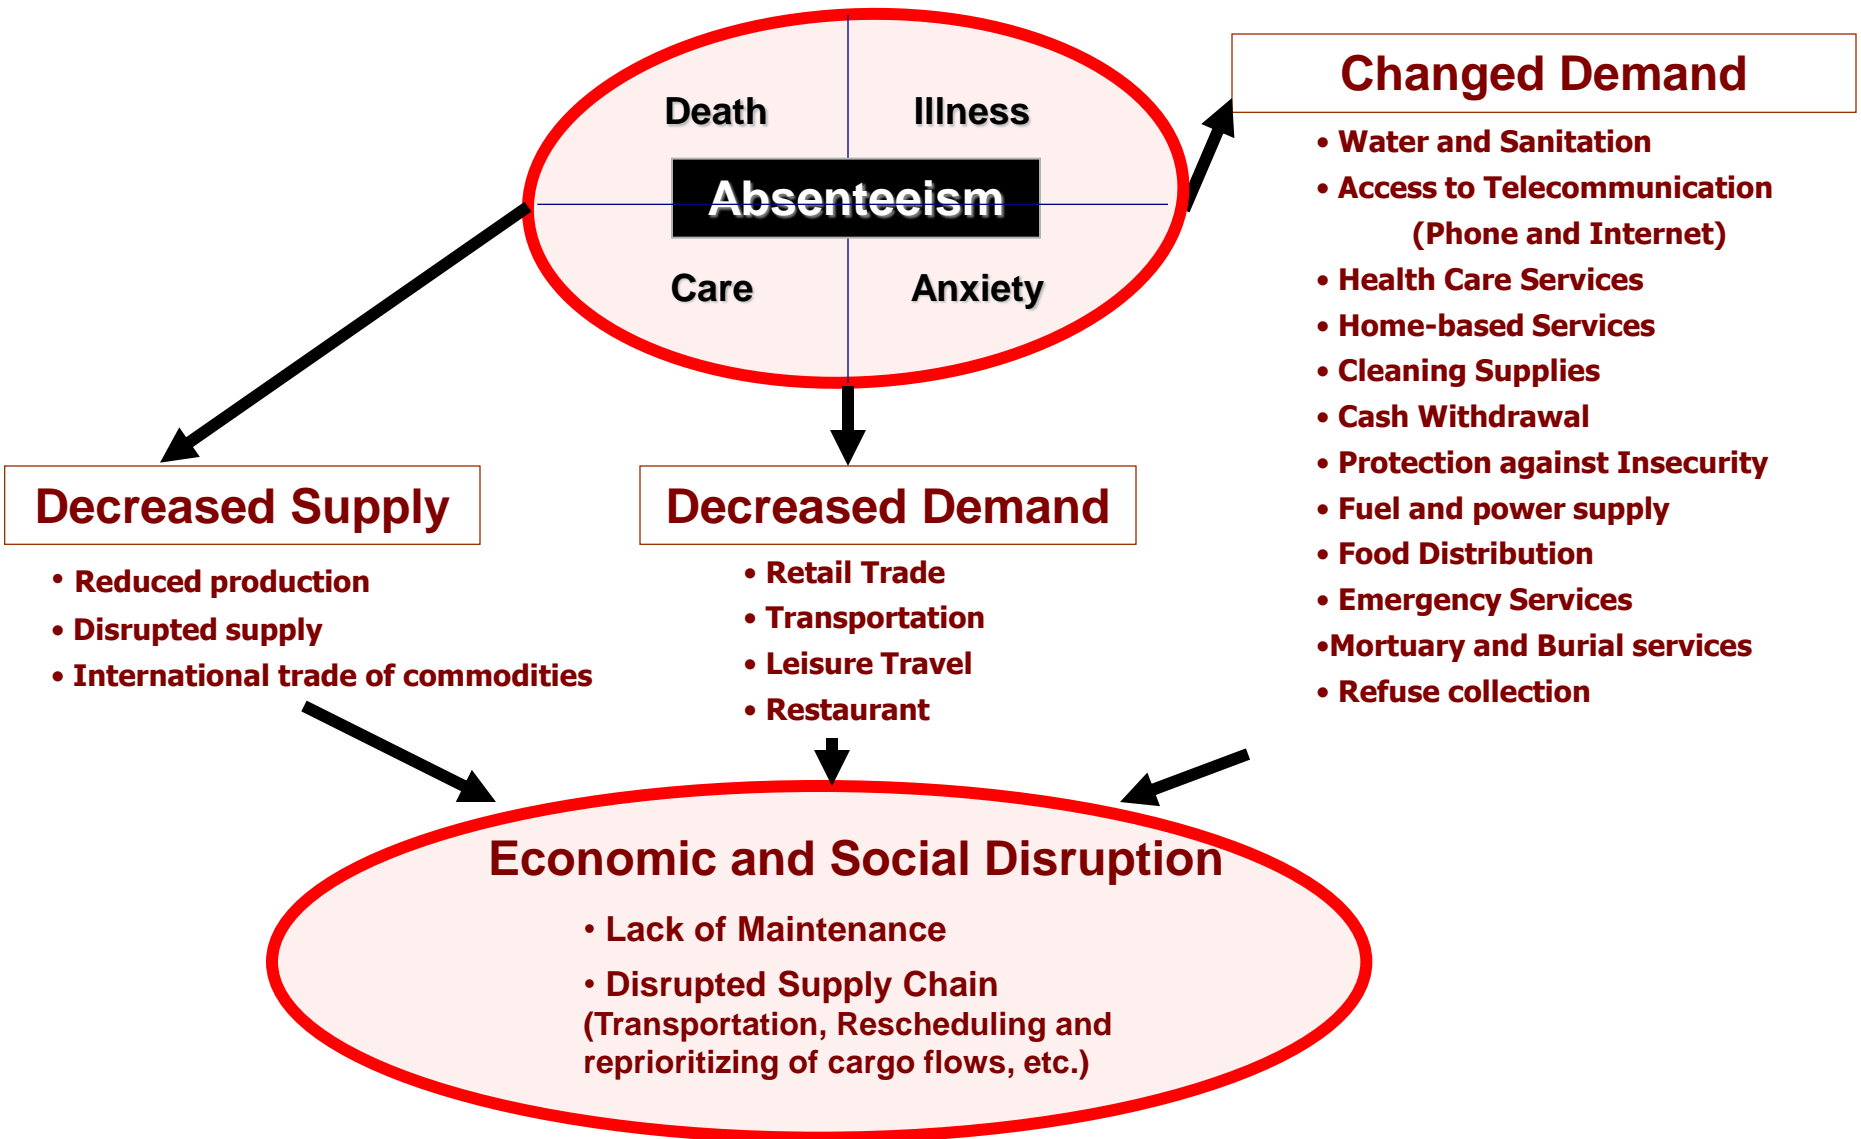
Death
Illness
Absenteeism
Care
Anxiety

Changed Demand
• Water and Sanitation
• Access to Telecommunication (Phone and Internet)
• Health Care Services
• Home-based Services
• Cleaning Supplies
• Cash Withdrawal
• Protection against Insecurity
• Fuel and power supply
• Food Distribution
• Emergency Services
•Mortuary and Burial services
• Refuse collection

Decreased Supply
• Reduced production
• Disrupted supply
• International trade of commodities

Decreased Demand
• Retail Trade
• Transportation
• Leisure Travel
• Restaurant

Economic and Social Disruption
• Lack of Maintenance
• Disrupted Supply Chain (Transportation, Rescheduling and reprioritizing of cargo flows, etc.)